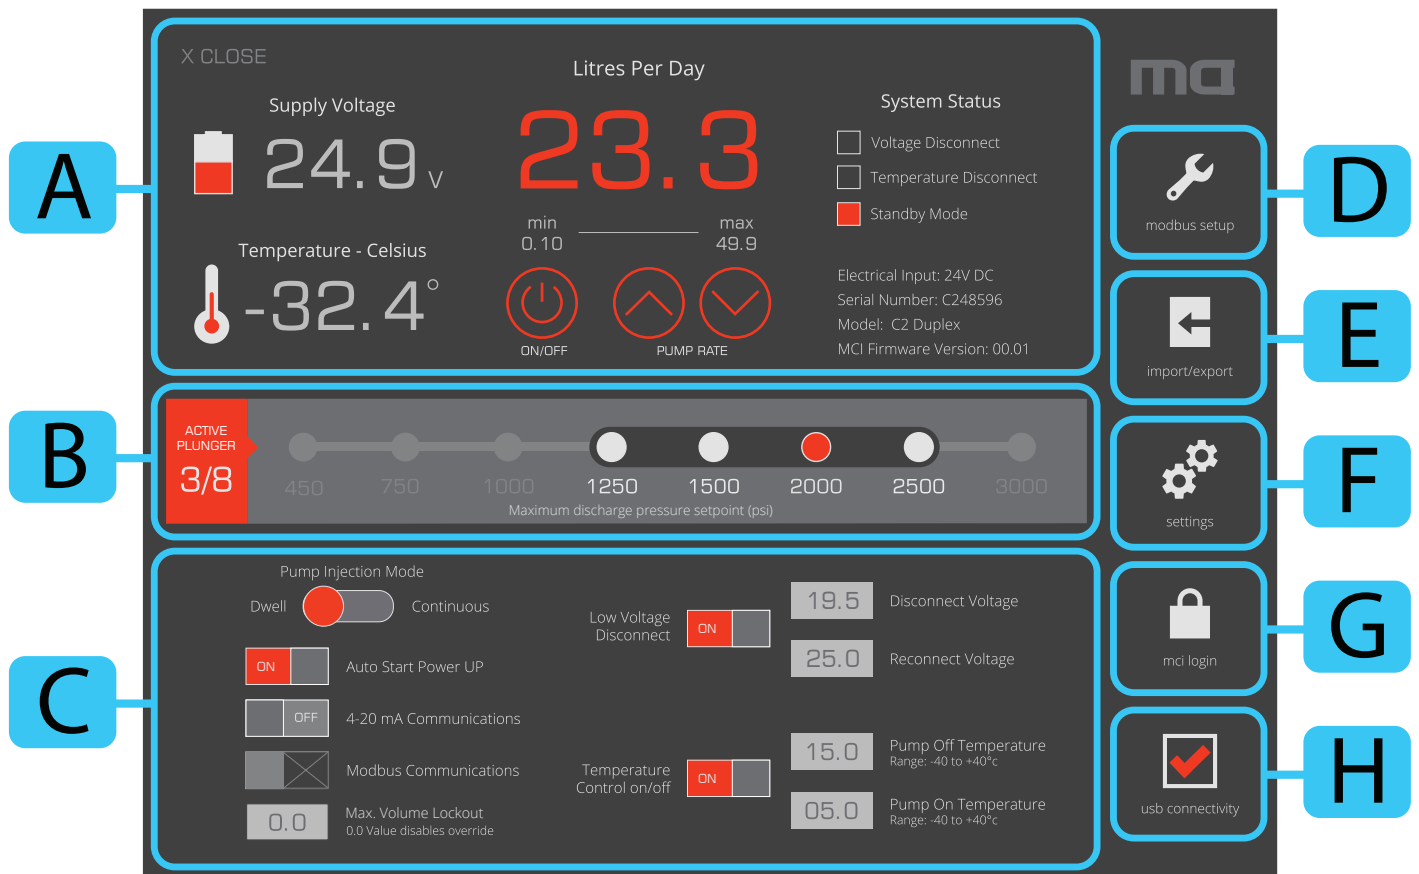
A

X CLOSE

Supply Voltage

24.9 V

Temperature - Celsius

-32.4°

Litres Per Day

23.3

min 0.10

max 49.9

ON/OFF

PUMP RATE

System Status

Voltage Disconnect

Temperature Disconnect

Standby Mode

Electrical Input: 24V DC
Serial Number: C248596
Model: C2 Duplex
MCI Firmware Version: 00.01

mq

D

modbus setup

E

import/export

B

ACTIVE PLUNGER

3/8

450 750 1000 1250 1500 2000 2500 3000

Maximum discharge pressure setpoint (psi)

F

settings

C

Pump Injection Mode

Dwell

Continuous

ON

Auto Start Power UP

OFF

4-20 mA Communications

Modbus Communications

0.0

Max. Volume Lockout
0.0 Value disables override

Low Voltage Disconnect

ON

19.5 Disconnect Voltage

25.0 Reconnect Voltage

Temperature Control on/off

ON

15.0 Pump Off Temperature
Range: -40 to +40°c

05.0 Pump On Temperature
Range: -40 to +40°c

G

mci login

H

usb connectivity